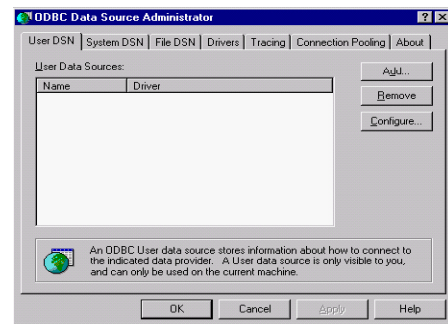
ODBC Data Source Administrator

? X

User DSN | System DSN | File DSN | Drivers | Tracing | Connection Pooling | About

User Data Sources:

| Name | Driver |
|---|---|

Add...

Remove

Configure...

An ODBC User data source stores information about how to connect to the indicated data provider. A User data source is only visible to you, and can only be used on the current machine.

OK

Cancel

Apply

Help